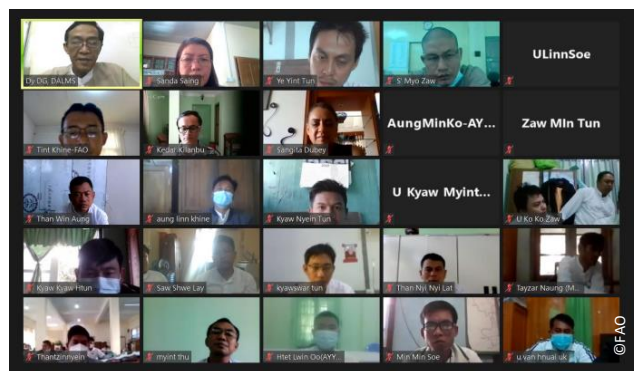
Dy DG, DALMS
Sanda Saing
Ye Yint Tun
S Myo Zaw
ULinnSoe
Tint Khine-FAO
Kedar Kilanbu
Sangita Dubey
AungMinKo-AY...
Zaw Min Tun
Than Win Aung
aung linn khine
Kyaw Nyein Tun
U Kyaw Myint...
U Ko Ko Zaw
Kyaw Kyaw Htun
Saw Shwe Lay
kyawswar tun
Than Nyi Nyi Lat
Tayzar Naung (M...
Thantzinnyein
myint thu
Htet Lwin Oo(AYY...
Min Min Soe
u van hnual uk
©FAO